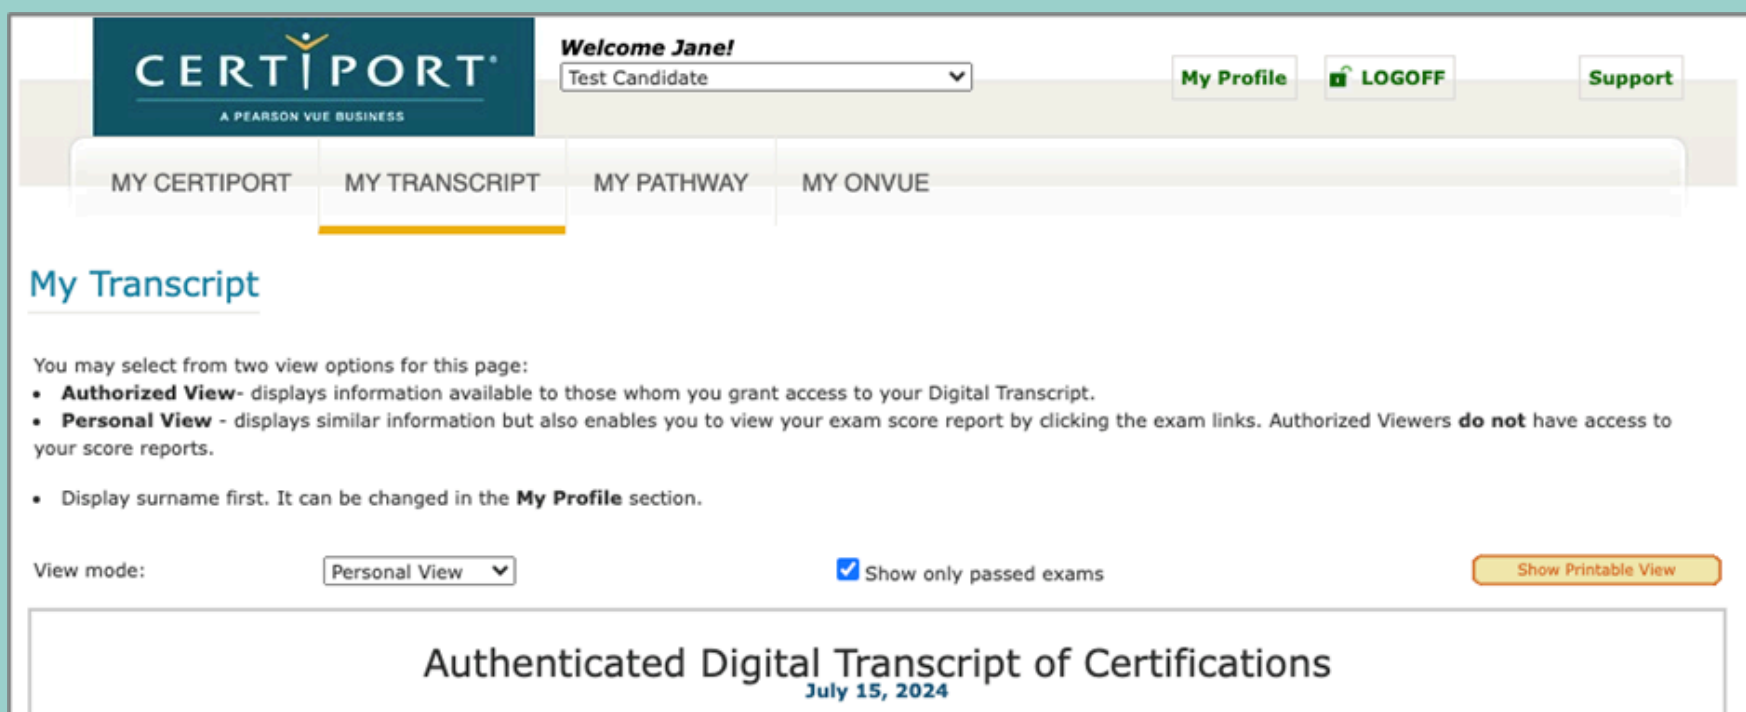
CERTIPORT
A PEARSON VUE BUSINESS

Welcome Jane!
Test Candidate

My Profile
LOGOFF
Support

MY CERTIPORT
MY TRANSCRIPT
MY PATHWAY
MY ONVUE

My Transcript

You may select from two view options for this page:
• **Authorized View**- displays information available to those whom you grant access to your Digital Transcript.
• **Personal View** - displays similar information but also enables you to view your exam score report by clicking the exam links. Authorized Viewers **do not** have access to your score reports.

• Display surname first. It can be changed in the **My Profile** section.

View mode:
Personal View
Show only passed exams
Show Printable View

Authenticated Digital Transcript of Certifications
July 15, 2024